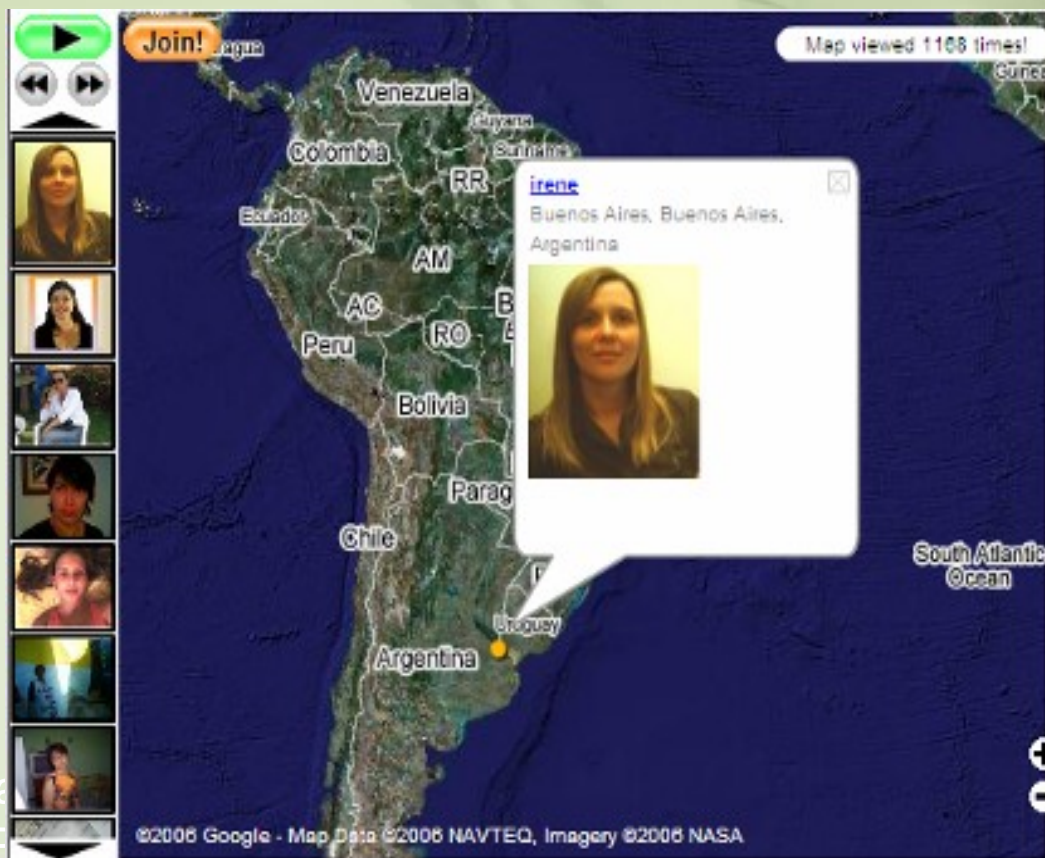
Join!

agua

Map viewed 1168 times!

Guinea

Venezuela

Guyana

Suriname

Colombia

RR

Ecuador

AM

AC

RO

B

Peru

Bolivia

Parag

Chile

Argentina

Uruguay

South Atlantic Ocean

irene

Buenos Aires, Buenos Aires, Argentina

©2006 Google - Map Data ©2006 NAVTEQ, Imagery ©2006 NASA